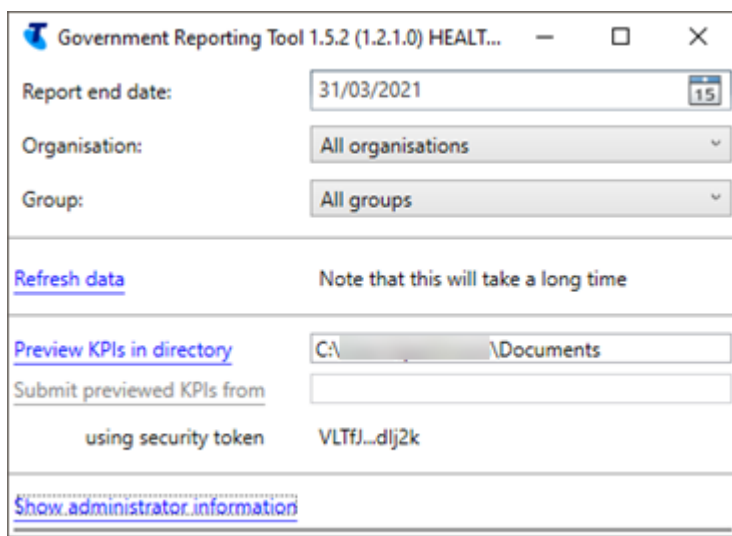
Government Reporting Tool 1.5.2 (1.2.1.0) HEALT...

Report end date: 31/03/2021 15

Organisation: All organisations

Group: All groups

Refresh data Note that this will take a long time

Preview KPIs in directory C:\ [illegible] \Documents

Submit previewed KPIs from

using security token VLTfJ...dlj2k

Show administrator information